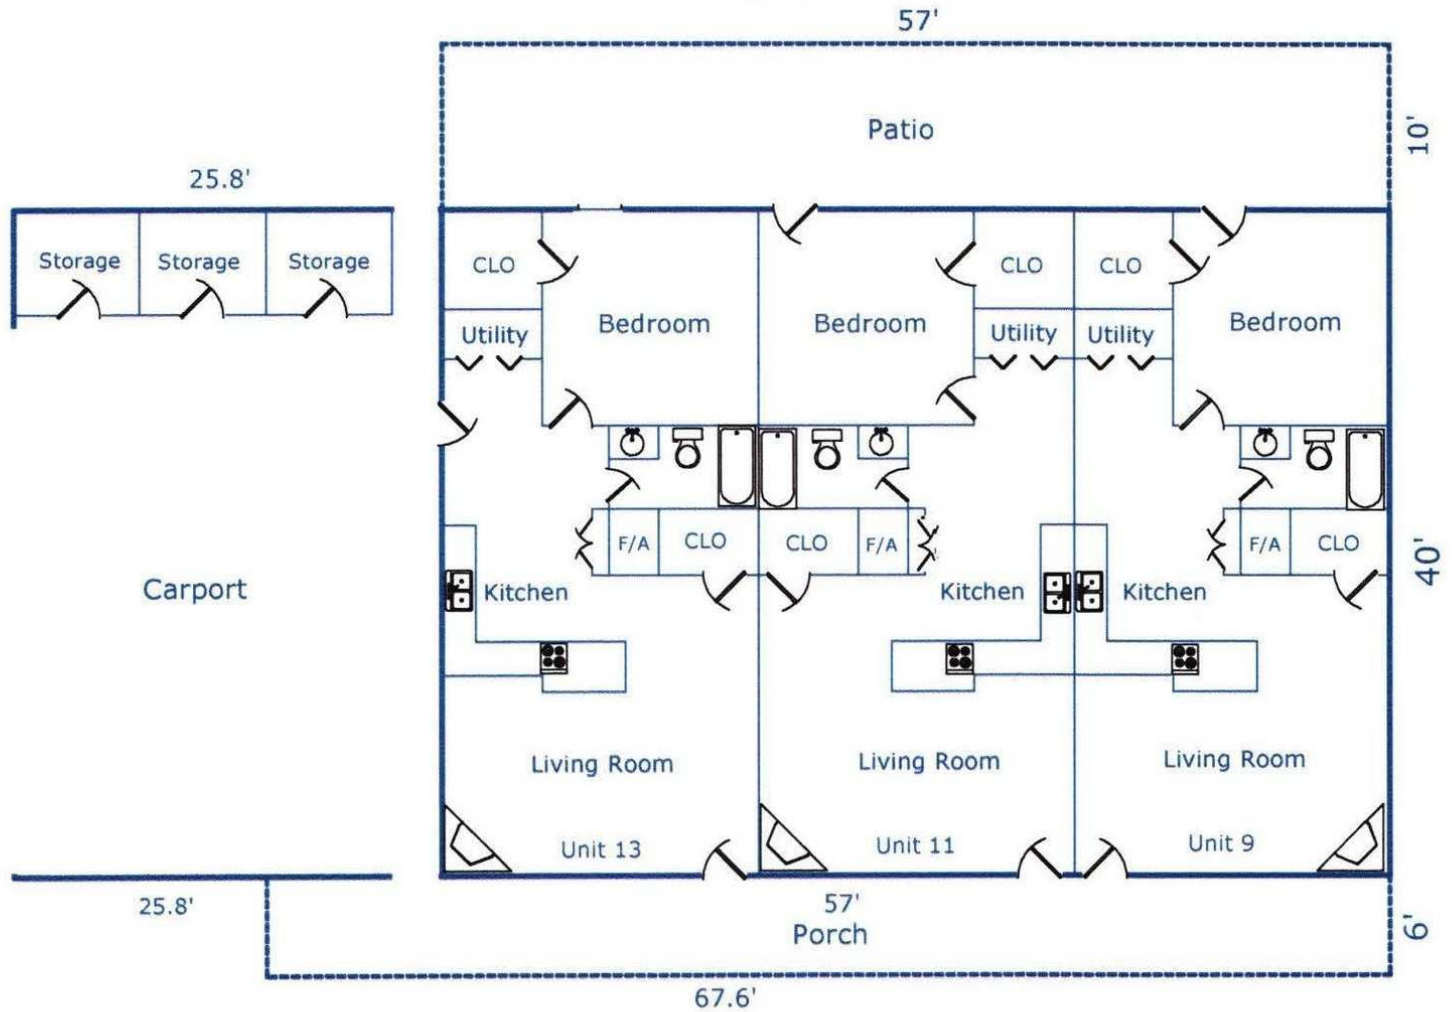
57'

Patio

10'

25.8'

Storage Storage Storage

CLO
Utility
Bedroom
Bedroom
CLO
Utility
CLO
Utility
Bedroom

F/A CLO CLO F/A F/A CLO

40'

Carport

Kitchen
Kitchen
Kitchen

Living Room
Living Room
Living Room

Unit 13
Unit 11
Unit 9

25.8'
57'
Porch
6'
67.6'